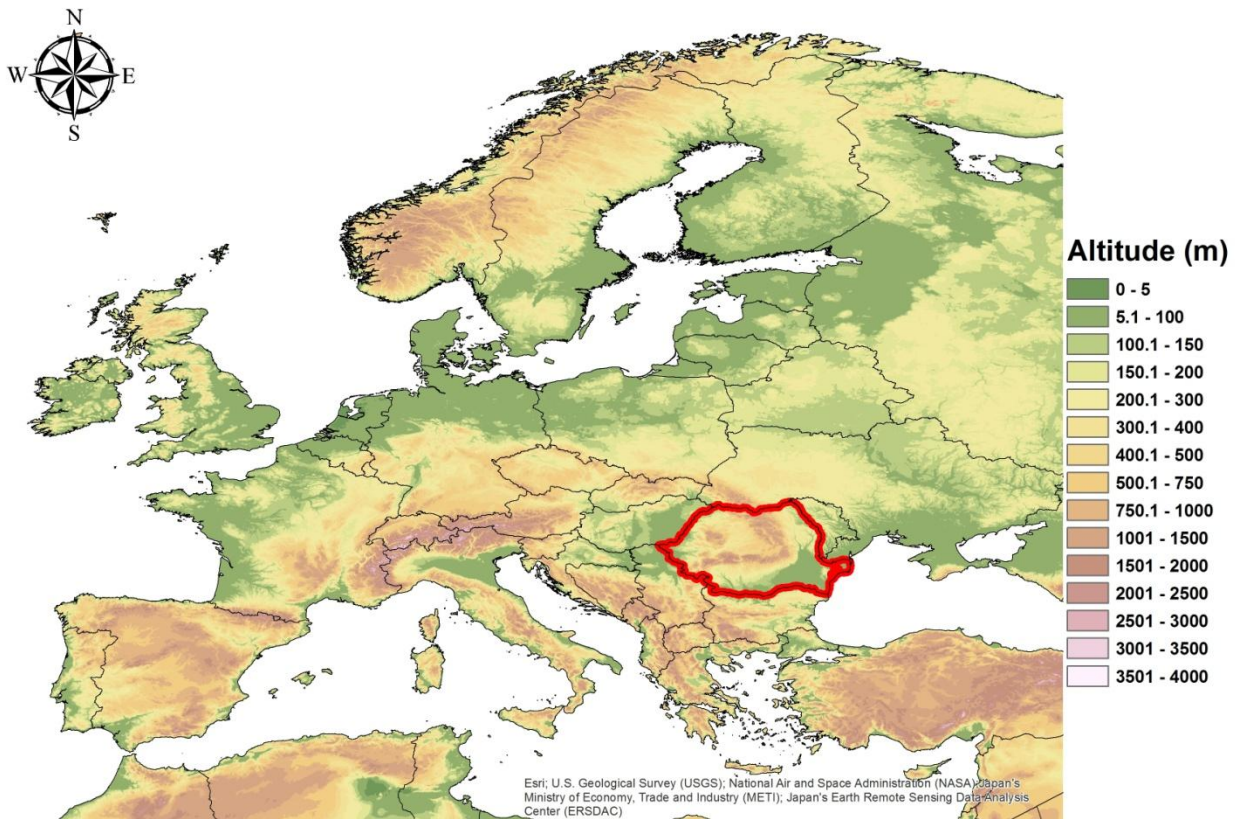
N
W
E
S

Altitude (m)
0 - 5
5.1 - 100
100.1 - 150
150.1 - 200
200.1 - 300
300.1 - 400
400.1 - 500
500.1 - 750
750.1 - 1000
1001 - 1500
1501 - 2000
2001 - 2500
2501 - 3000
3001 - 3500
3501 - 4000

Esri; U.S. Geological Survey (USGS); National Air and Space Administration (NASA); Japan's Ministry of Economy, Trade and Industry (METI); Japan's Earth Remote Sensing Data Analysis Center (ERSDAC)